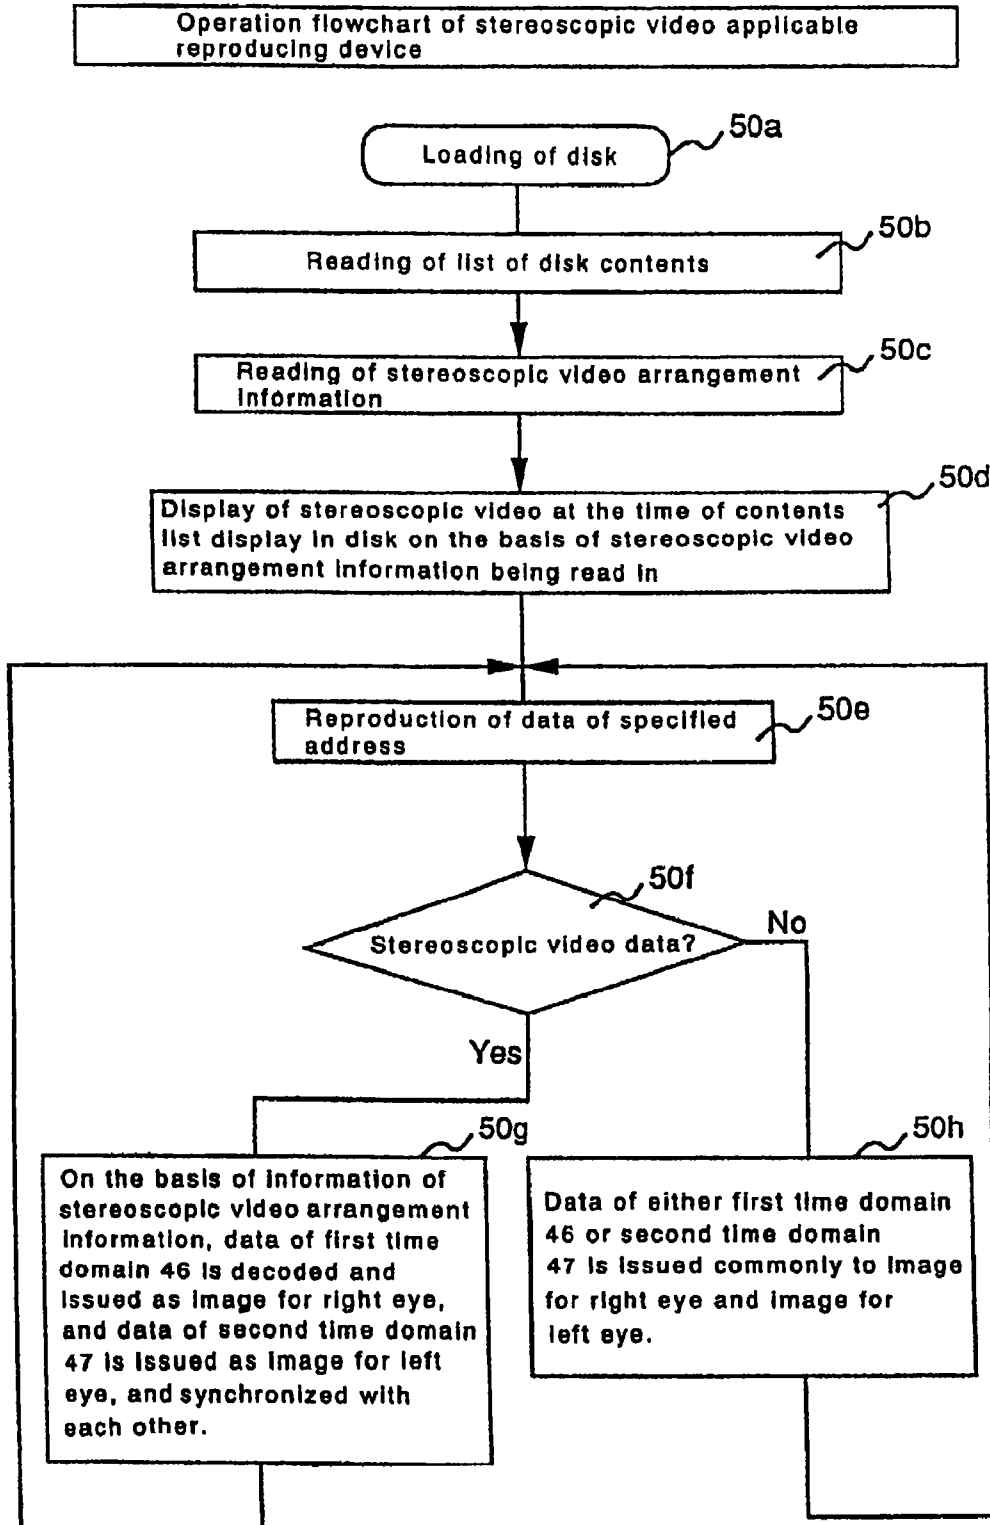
Operation flowchart of stereoscopic video applicable reproducing device

50a
Loading of disk

50b
Reading of list of disk contents

50c
Reading of stereoscopic video arrangement information

50d
Display of stereoscopic video at the time of contents list display in disk on the basis of stereoscopic video arrangement information being read in

50e
Reproduction of data of specified address

50f
Stereoscopic video data?

No

Yes

50g
On the basis of information of stereoscopic video arrangement information, data of first time domain 46 is decoded and issued as image for right eye, and data of second time domain 47 is issued as image for left eye, and synchronized with each other.

50h
Data of either first time domain 46 or second time domain 47 is issued commonly to image for right eye and image for left eye.